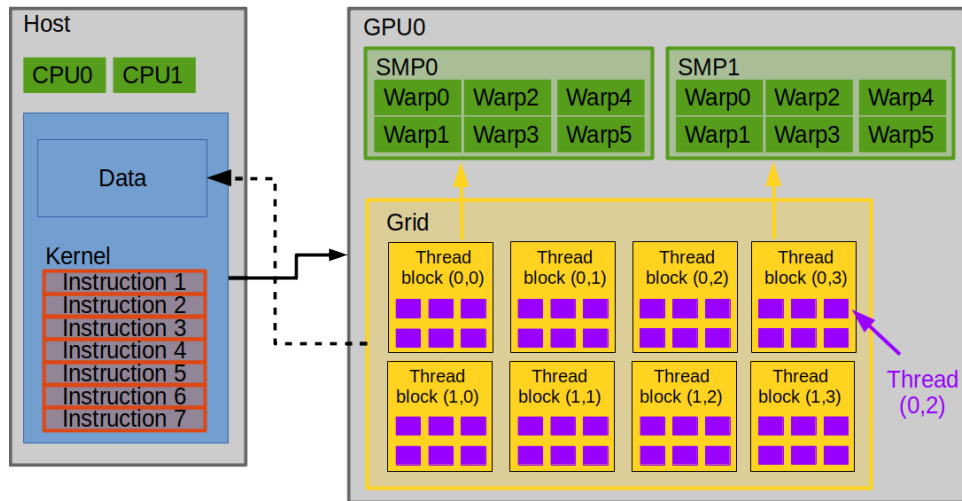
Host

CPU0 CPU1

Data

Kernel

Instruction 1
Instruction 2
Instruction 3
Instruction 4
Instruction 5
Instruction 6
Instruction 7

GPU0

SMP0

| Warp0 | Warp2 | Warp4 |
|---|---|---|
| Warp1 | Warp3 | Warp5 |

SMP1

| Warp0 | Warp2 | Warp4 |
|---|---|---|
| Warp1 | Warp3 | Warp5 |

Grid

Thread block (0,0)
Thread block (0,1)
Thread block (0,2)
Thread block (0,3)
Thread block (1,0)
Thread block (1,1)
Thread block (1,2)
Thread block (1,3)

Thread (0,2)